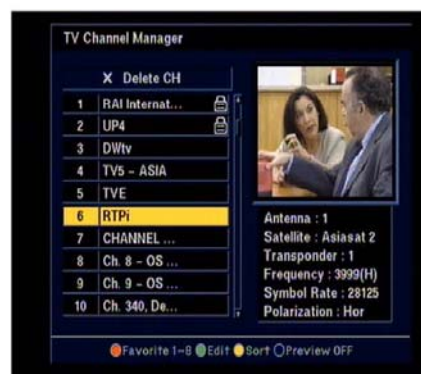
TV Channel Manager

X Delete CH

| | |
|---|---|
| 1 | RAI Internat... |
| 2 | UP4 |
| 3 | DWtv |
| 4 | TV5 - ASIA |
| 5 | TVE |
| 6 | RTPi |
| 7 | CHANNEL ... |
| 8 | Ch. 8 - OS ... |
| 9 | Ch. 9 - OS ... |
| 10 | Ch. 340, De... |

Antenna : 1
Satellite : Asiasat 2
Transponder : 1
Frequency : 3999(H)
Symbol Rate : 28125
Polarization : Hor

Favorite 1~8 Edit Sort Preview OFF